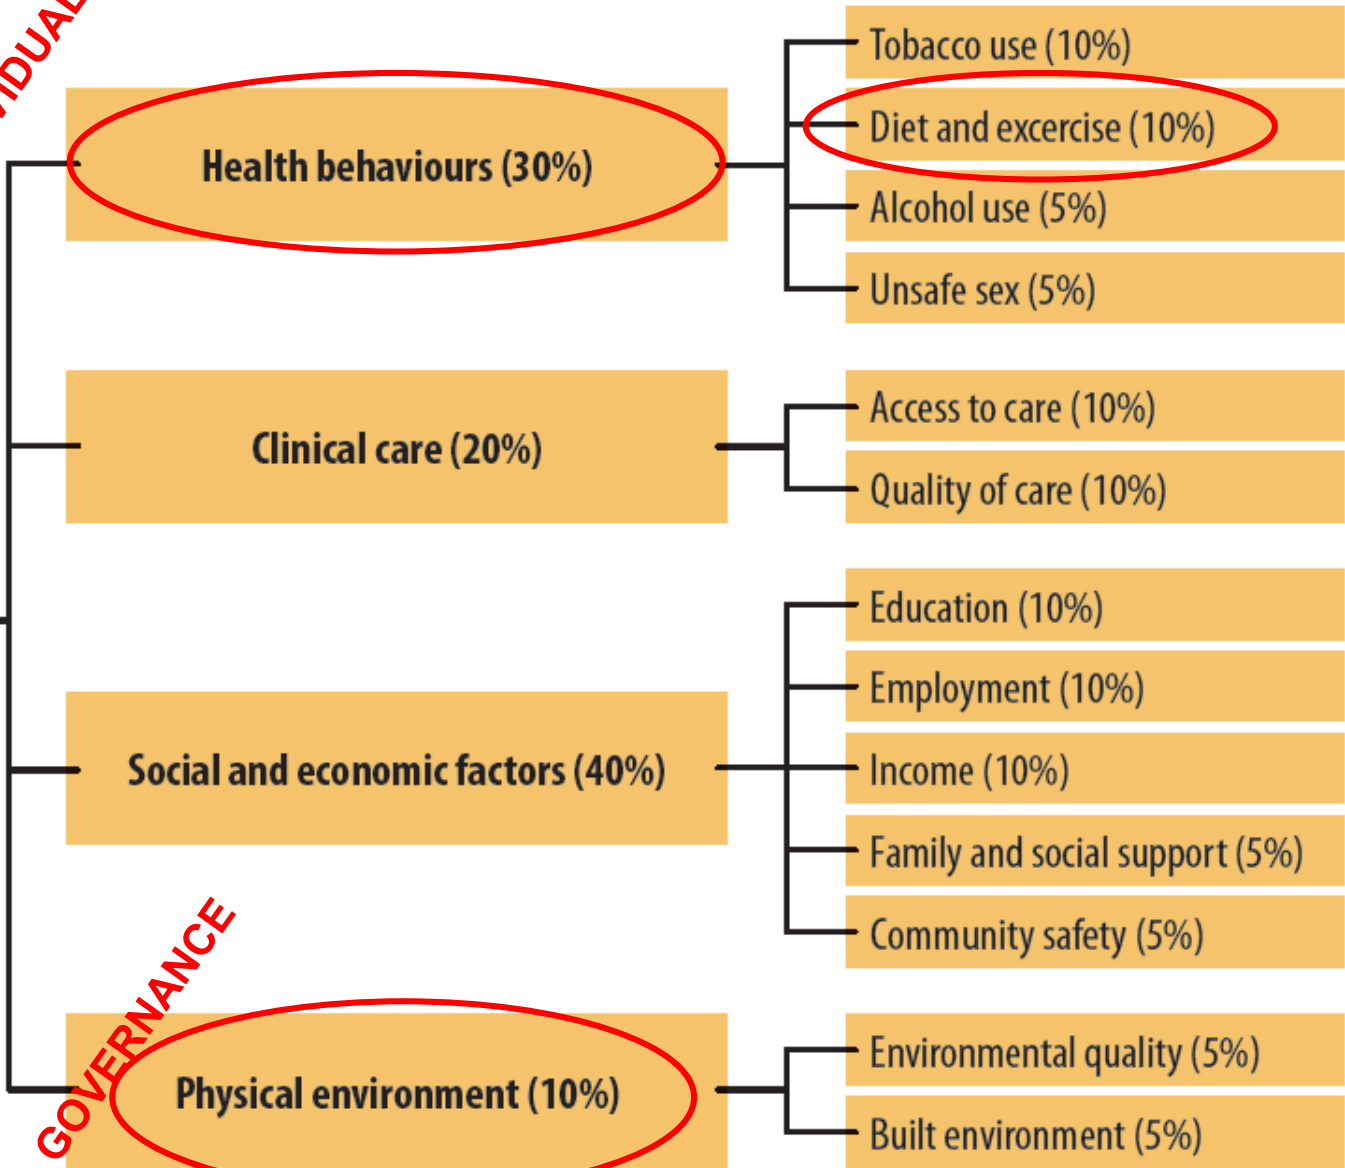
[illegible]IDUAL

Health behaviours (30%)

Tobacco use (10%)

Diet and excercise (10%)

Alcohol use (5%)

Unsafe sex (5%)

Clinical care (20%)

Access to care (10%)

Quality of care (10%)

Social and economic factors (40%)

Education (10%)

Employment (10%)

Income (10%)

Family and social support (5%)

Community safety (5%)

GOVERNANCE

Physical environment (10%)

Environmental quality (5%)

Built environment (5%)